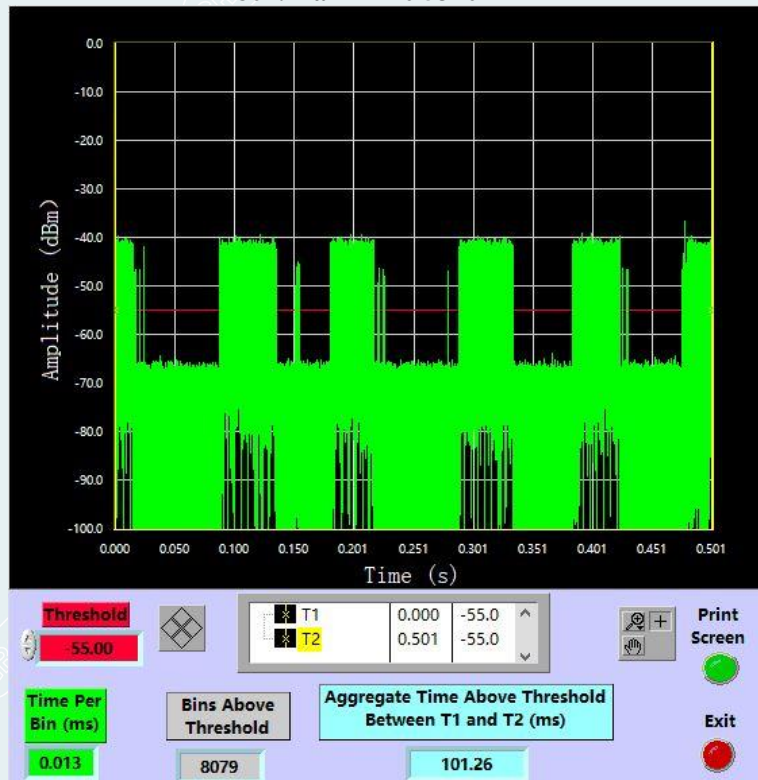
0.0
-10.0
-20.0
-30.0
-40.0
-50.0
-60.0
-70.0
-80.0
-90.0
-100.0

Amplitude (dBm)

0.000 0.050 0.100 0.150 0.201 0.251 0.301 0.351 0.401 0.451 0.501

Time (s)

Threshold
-55.00

| | | |
|---|---|---|
| T1 | 0.000 | -55.0 |
| T2 | 0.501 | -55.0 |

Print Screen

Time Per Bin (ms)
0.013

Bins Above Threshold
8079

Aggregate Time Above Threshold Between T1 and T2 (ms)
101.26

Exit